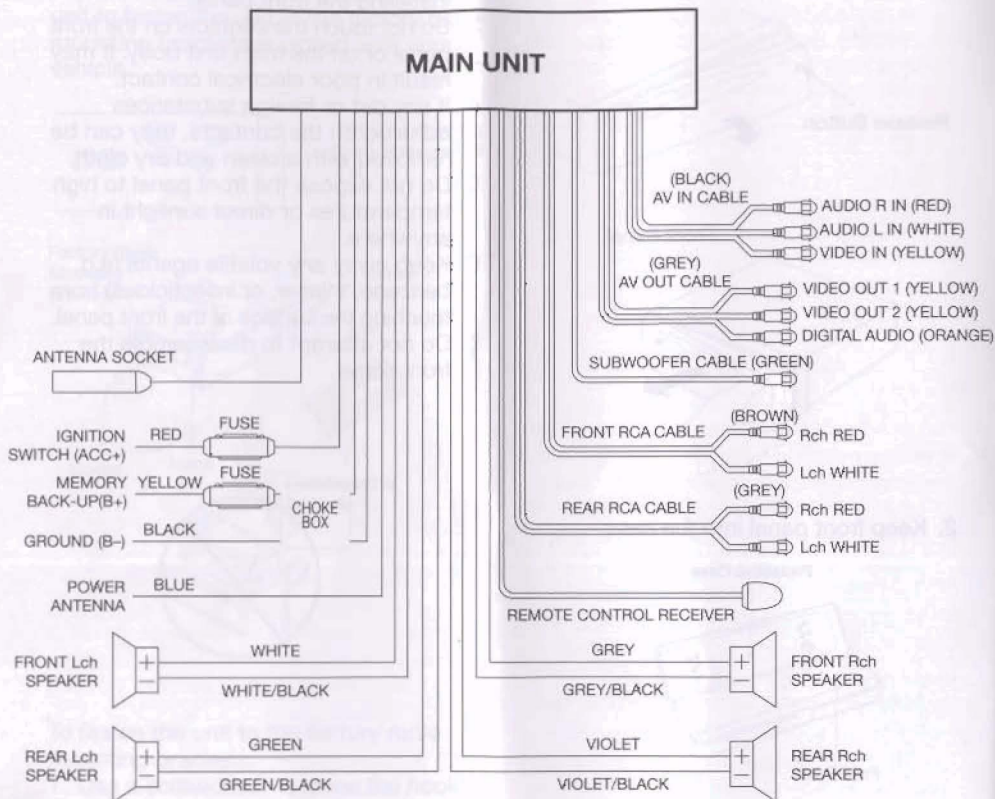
MAIN UNIT

(BLACK)
AV IN CABLE
AUDIO R IN (RED)
AUDIO L IN (WHITE)
VIDEO IN (YELLOW)

(GREY)
AV OUT CABLE
VIDEO OUT 1 (YELLOW)
VIDEO OUT 2 (YELLOW)
DIGITAL AUDIO (ORANGE)

ANTENNA SOCKET

SUBWOOFER CABLE (GREEN)

(BROWN)
FRONT RCA CABLE
Rch RED
Lch WHITE

(GREY)
REAR RCA CABLE
Rch RED
Lch WHITE

IGNITION SWITCH (ACC+)
RED
FUSE

MEMORY BACK-UP(B+)
YELLOW
FUSE

CHOKE BOX

GROUND (B–)
BLACK

POWER ANTENNA
BLUE

REMOTE CONTROL RECEIVER

FRONT Lch SPEAKER
WHITE
WHITE/BLACK

GREY
GREY/BLACK
FRONT Rch SPEAKER

REAR Lch SPEAKER
GREEN
GREEN/BLACK

VIOLET
VIOLET/BLACK
REAR Rch SPEAKER